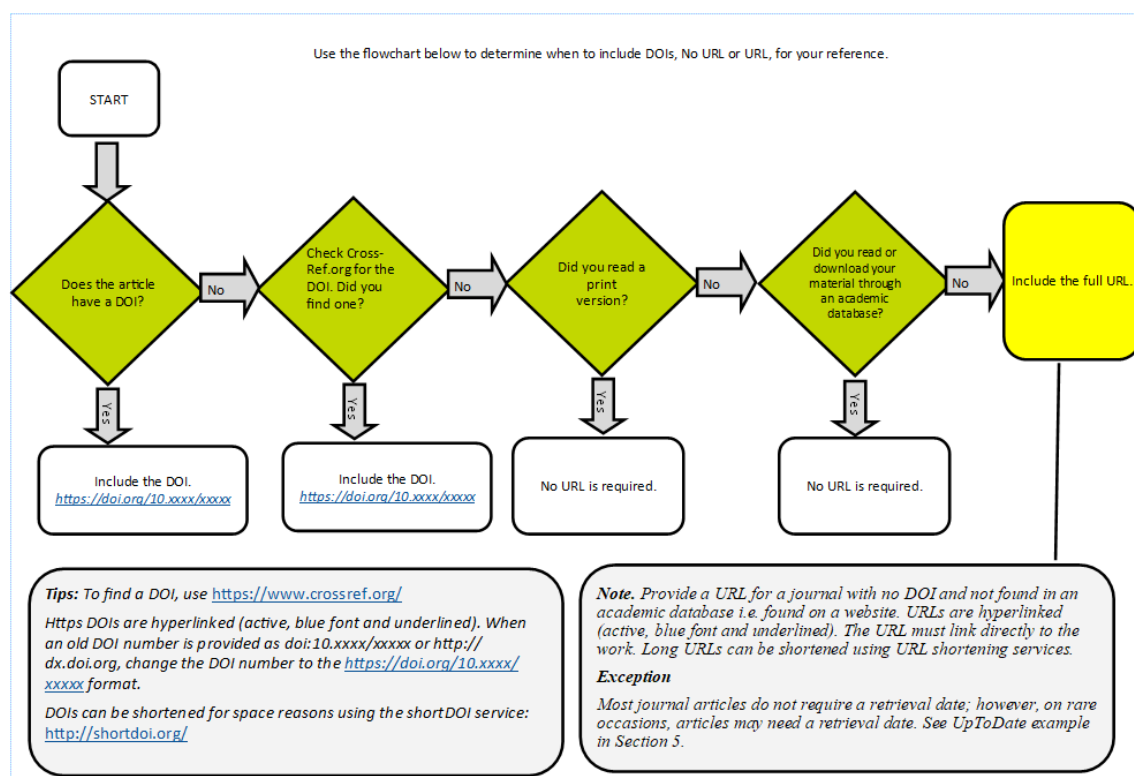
Use the flowchart below to determine when to include DOIs, No URL or URL, for your reference.

START

Does the article have a DOI?

No

Yes

Include the DOI. https://doi.org/10.xxxx/xxxxx

Check CrossRef.org for the DOI. Did you find one?

No

Yes

Include the DOI. https://doi.org/10.xxxx/xxxxx

Did you read a print version?

No

Yes

No URL is required.

Did you read or download your material through an academic database?

No

Yes

No URL is required.

Include the full URL.

*Tips:* To find a DOI, use https://www.crossref.org/

Https DOIs are hyperlinked (active, blue font and underlined). When an old DOI number is provided as doi:10.xxxx/xxxxx or http://dx.doi.org, change the DOI number to the https://doi.org/10.xxxx/xxxxx format.

DOIs can be shortened for space reasons using the shortDOI service: http://shortdoi.org/

*Note.* Provide a URL for a journal with no DOI and not found in an academic database i.e. found on a website. URLs are hyperlinked (active, blue font and underlined). The URL must link directly to the work. Long URLs can be shortened using URL shortening services.

*Exception*

Most journal articles do not require a retrieval date; however, on rare occasions, articles may need a retrieval date. See UpToDate example in Section 5.